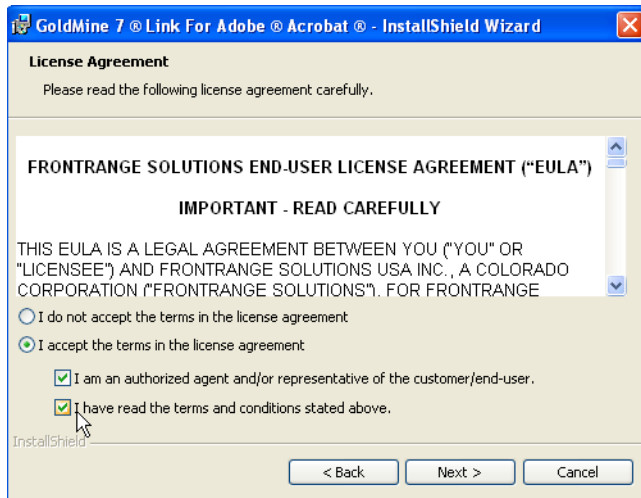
GoldMine 7 ® Link For Adobe ® Acrobat ® - InstallShield Wizard

License Agreement

Please read the following license agreement carefully.

FRONTRANGE SOLUTIONS END-USER LICENSE AGREEMENT ("EULA")

IMPORTANT - READ CAREFULLY

THIS EULA IS A LEGAL AGREEMENT BETWEEN YOU ("YOU" OR "LICENSEE") AND FRONTRANGE SOLUTIONS USA INC., A COLORADO CORPORATION ("FRONTRANGE SOLUTIONS"). FOR FRONTRANGE

I do not accept the terms in the license agreement

I accept the terms in the license agreement

I am an authorized agent and/or representative of the customer/end-user.

I have read the terms and conditions stated above.

InstallShield

< Back

Next >

Cancel